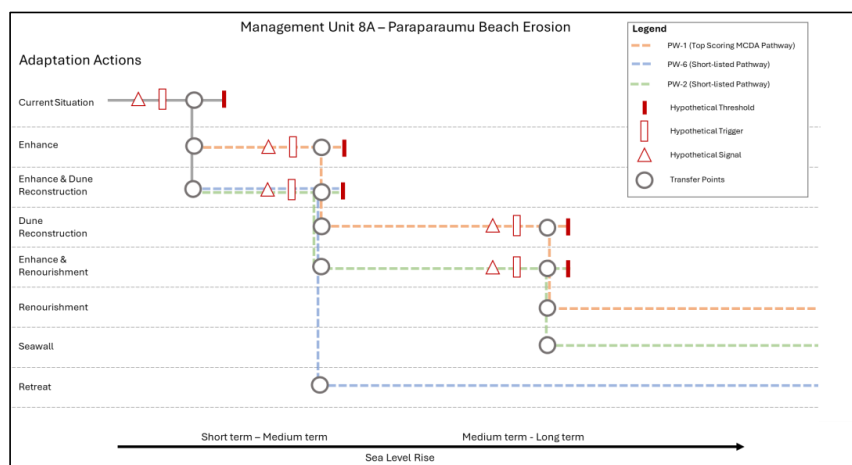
Management Unit 8A – Paraparaumu Beach Erosion

Adaptation Actions

Current Situation

Enhance

Enhance & Dune Reconstruction

Dune Reconstruction

Enhance & Renourishment

Renourishment

Seawall

Retreat

Legend
PW-1 (Top Scoring MCDA Pathway)
PW-6 (Short-listed Pathway)
PW-2 (Short-listed Pathway)
Hypothetical Threshold
Hypothetical Trigger
Hypothetical Signal
Transfer Points

Short term – Medium term

Medium term – Long term

Sea Level Rise